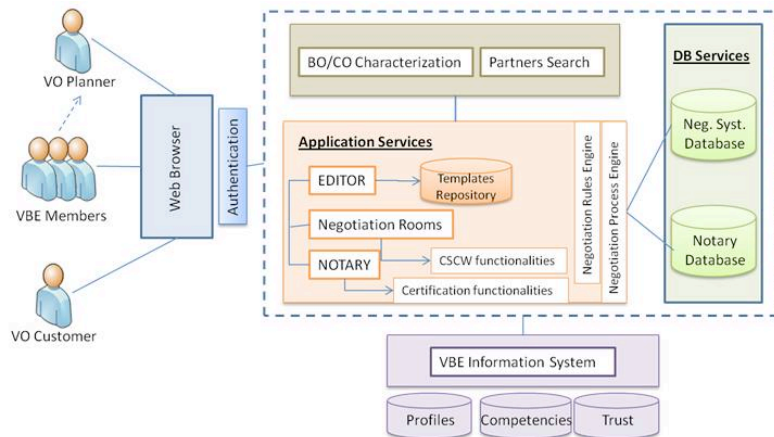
VO Planner

VBE Members

VO Customer

Web Browser

Authentication

BO/CO Characterization

Partners Search

Application Services

EDITOR

Templates Repository

Negotiation Rooms

NOTARY

CSCW functionalities

Certification functionalities

Negotiation Rules Engine

Negotiation Process Engine

DB Services

Neg. Syst. Database

Notary Database

VBE Information System

Profiles

Competencies

Trust